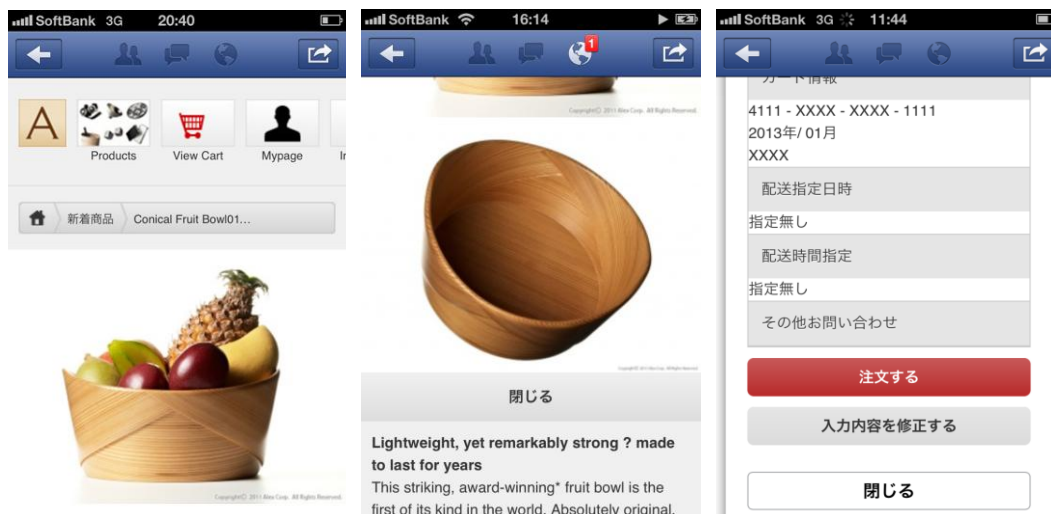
SoftBank 3G 20:40

A

Products

View Cart

Mypage

新着商品 Conical Fruit Bowl01...

Copyright© 2011 Alea Corp. All Rights Reserved.

SoftBank 16:14

1

Copyright© 2011 Alea Corp. All Rights Reserved.

Copyright© 2011 Alea Corp. All Rights Reserved.

閉じる

Lightweight, yet remarkably strong ? made to last for years

This striking, award-winning* fruit bowl is the first of its kind in the world. Absolutely original,

SoftBank 3G 11:44

カード情報

4111 - XXXX - XXXX - 1111
2013年/ 01月
XXXX

配送指定日時

指定無し

配送時間指定

指定無し

その他お問い合わせ

注文する

入力内容を修正する

閉じる